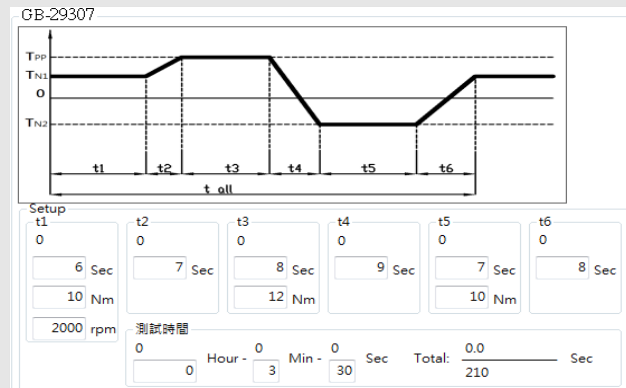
GB-29307

TPP
TN1
0
TN2

t1 t2 t3 t4 t5 t6
t all

Setup

t1
0
6 Sec
10 Nm
2000 rpm

t2
0
7 Sec

t3
0
8 Sec
12 Nm

t4
0
9 Sec

t5
0
7 Sec
10 Nm

t6
0
8 Sec

測試時間
0
0 Hour - 0
3 Min - 0
30 Sec Total: 0.0
210 Sec